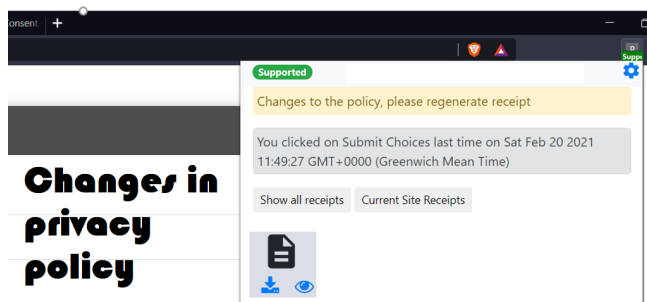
Consent +

Supp

Supported

Changes to the policy, please regenerate receipt

You clicked on Submit Choices last time on Sat Feb 20 2021 11:49:27 GMT+0000 (Greenwich Mean Time)

Show all receipts Current Site Receipts

Changes in privacy policy